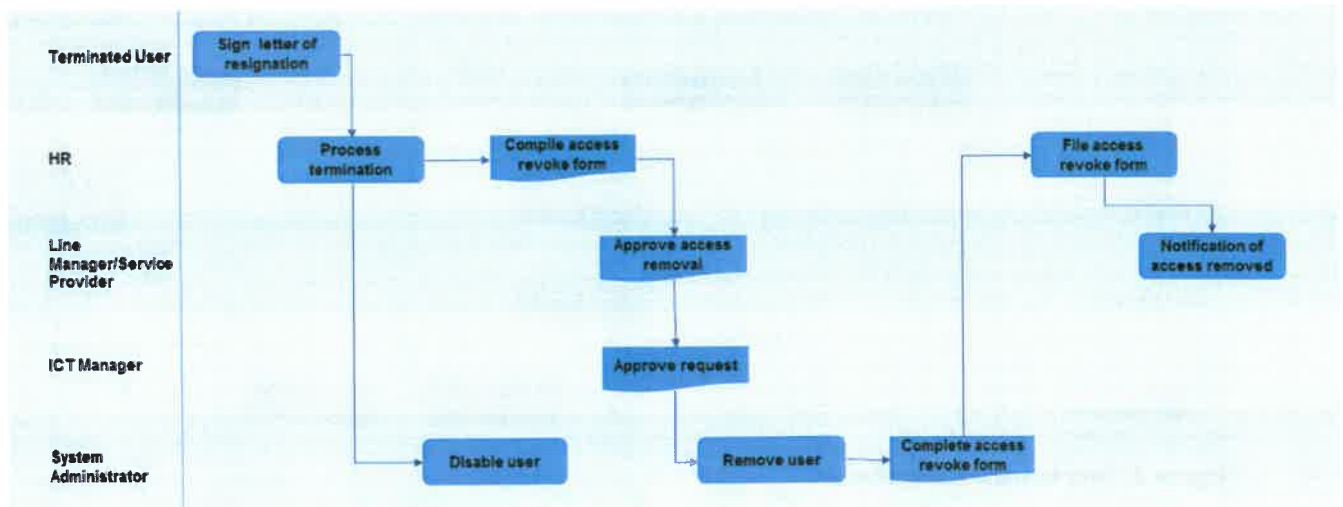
Terminated User

Sign letter of resignation

HR

Process termination

Compile access revoke form

File access revoke form

Line Manager/Service Provider

Approve access removal

Notification of access removed

ICT Manager

Approve request

System Administrator

Disable user

Remove user

Complete access revoke form